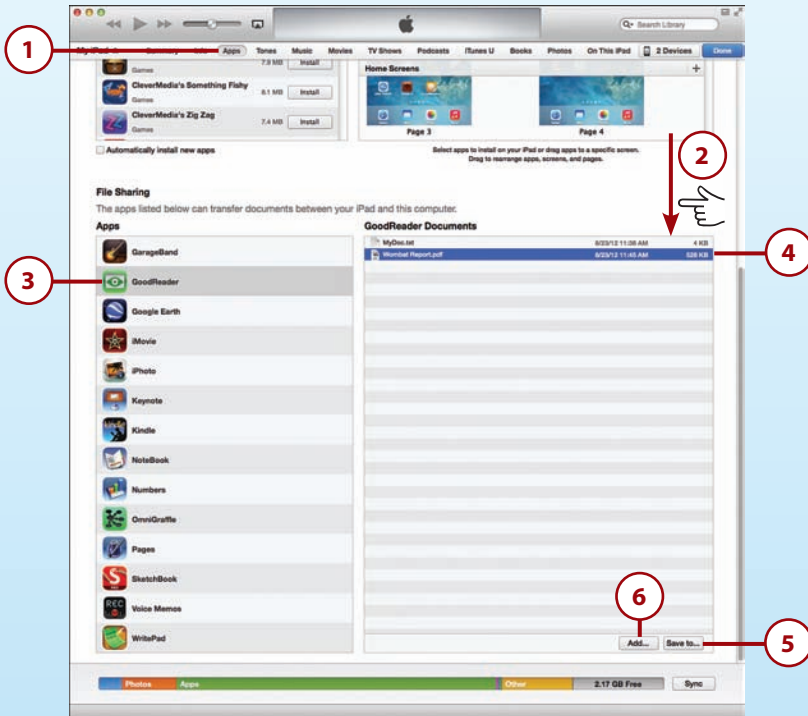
1

Q Search Library

MyiPad Summary Info Apps Tones Music Movies TV Shows Podcasts iTunes U Books Photos On This iPad 2 Devices Done

Games 7.9 MB Install

CleverMedia's Something Fishy Games 8.1 MB Install

CleverMedia's Zig Zag Games 7.4 MB Install

Automatically install new apps

Home Screens

Page 3

Page 4

Select apps to install on your iPad or drag apps to a specific screen. Drag to rearrange apps, screens, and pages.

2

File Sharing

The apps listed below can transfer documents between your iPad and this computer.

Apps

GarageBand

3

GoodReader

Google Earth

iMovie

iPhoto

Keynote

Kindle

NoteBook

Numbers

OmniGraffle

Pages

SketchBook

Voice Memos

WritePad

GoodReader Documents

MyDoc.txt 8/23/12 11:38 AM 4 KB

4

Wombat Report.pdf 8/23/12 11:45 AM 528 KB

6

Add...

Save to...

5

Photos Apps Other 2.17 GB Free Sync